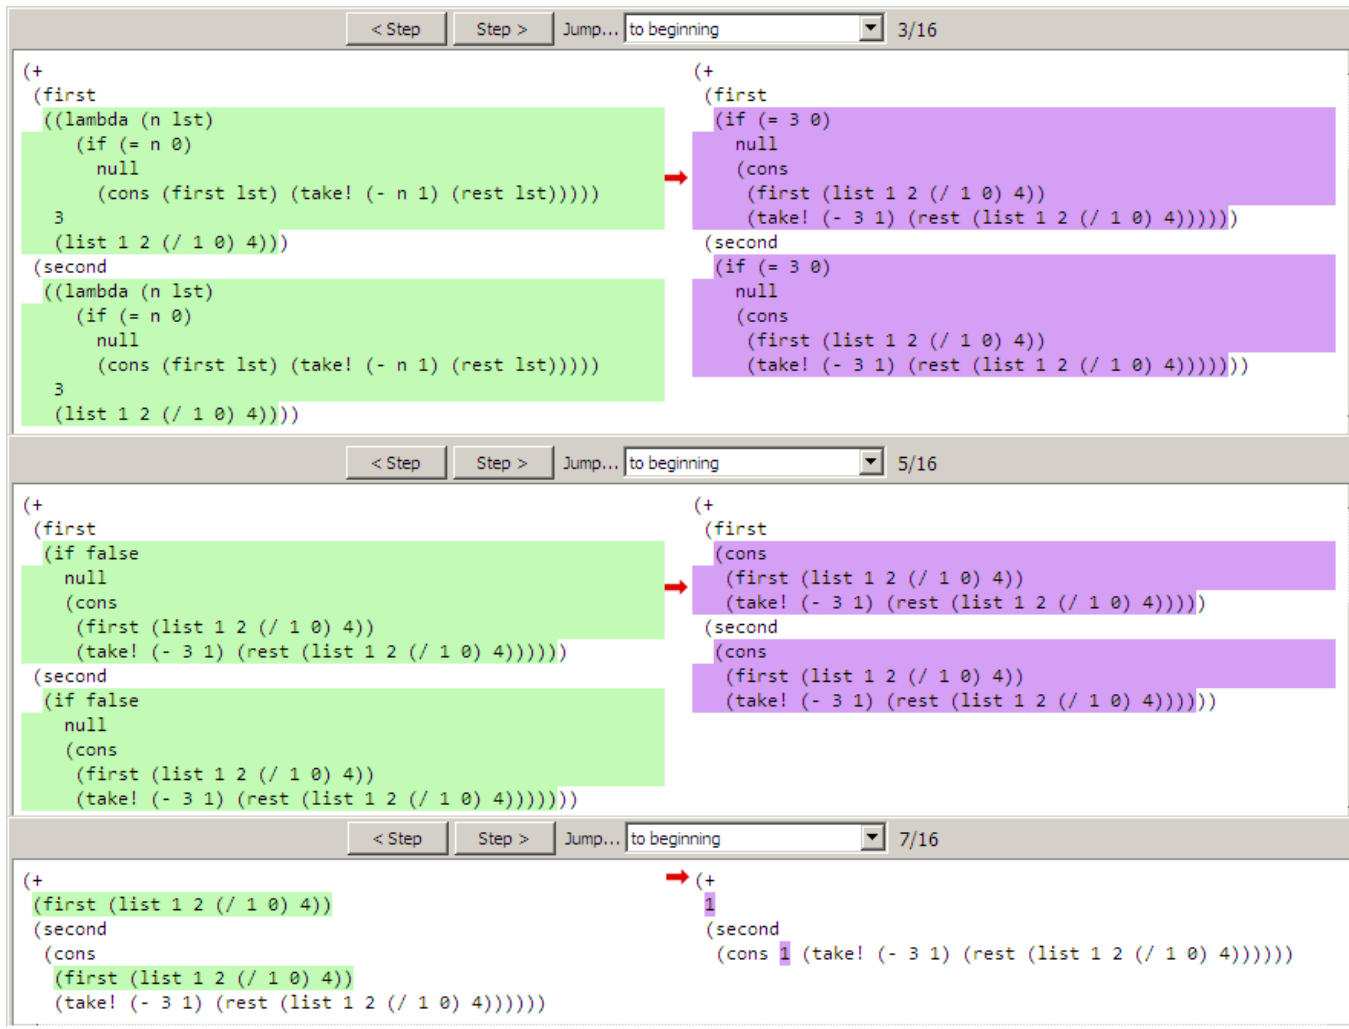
< Step Step > Jump... to beginning 3/16

(+
 (first
  ((lambda (n lst)
     (if (= n 0)
       null
       (cons (first lst) (take! (- n 1) (rest lst)))))
   3
   (list 1 2 (/ 1 0) 4)))
 (second
  ((lambda (n lst)
     (if (= n 0)
       null
       (cons (first lst) (take! (- n 1) (rest lst)))))
   3
   (list 1 2 (/ 1 0) 4))))

(+
 (first
  (if (= 3 0)
    null
    (cons
     (first (list 1 2 (/ 1 0) 4))
     (take! (- 3 1) (rest (list 1 2 (/ 1 0) 4))))))
 (second
  (if (= 3 0)
    null
    (cons
     (first (list 1 2 (/ 1 0) 4))
     (take! (- 3 1) (rest (list 1 2 (/ 1 0) 4)))))))

< Step Step > Jump... to beginning 5/16

(+
 (first
  (if false
    null
    (cons
     (first (list 1 2 (/ 1 0) 4))
     (take! (- 3 1) (rest (list 1 2 (/ 1 0) 4))))))
 (second
  (if false
    null
    (cons
     (first (list 1 2 (/ 1 0) 4))
     (take! (- 3 1) (rest (list 1 2 (/ 1 0) 4)))))))

(+
 (first
  (cons
   (first (list 1 2 (/ 1 0) 4))
   (take! (- 3 1) (rest (list 1 2 (/ 1 0) 4)))))
 (second
  (cons
   (first (list 1 2 (/ 1 0) 4))
   (take! (- 3 1) (rest (list 1 2 (/ 1 0) 4))))))

< Step Step > Jump... to beginning 7/16

(+
 (first (list 1 2 (/ 1 0) 4))
 (second
  (cons
   (first (list 1 2 (/ 1 0) 4))
   (take! (- 3 1) (rest (list 1 2 (/ 1 0) 4))))))

(+
 1
 (second
  (cons 1 (take! (- 3 1) (rest (list 1 2 (/ 1 0) 4))))))